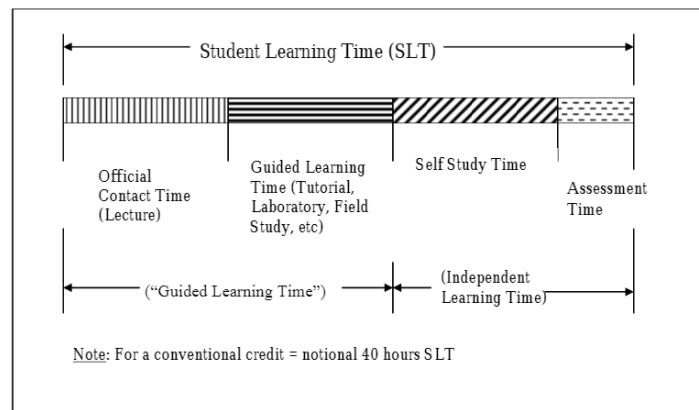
Student Learning Time (SLT)

Official Contact Time (Lecture)

Guided Learning Time (Tutorial, Laboratory, Field Study, etc)

Self Study Time

Assessment Time

("Guided Learning Time")

(Independent Learning Time)

Note: For a conventional credit = notional 40 hours SLT